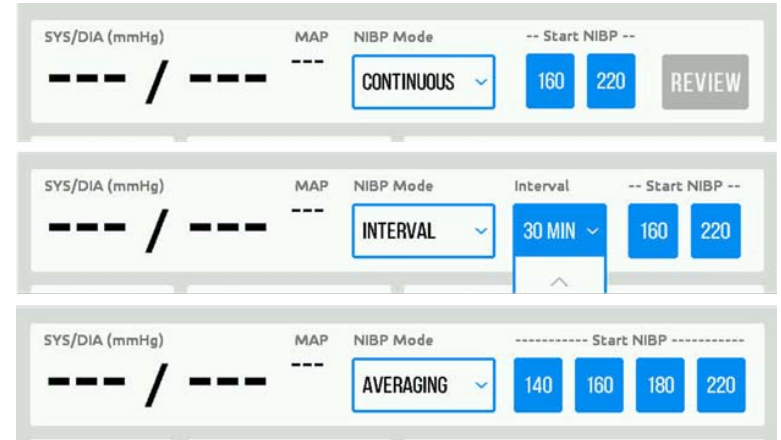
SYS/DIA (mmHg)
--- / ---
MAP
---
NIBP Mode
CONTINUOUS
-- Start NIBP --
160
220
REVIEW

SYS/DIA (mmHg)
--- / ---
MAP
---
NIBP Mode
INTERVAL
Interval
30 MIN
-- Start NIBP --
160
220

SYS/DIA (mmHg)
--- / ---
MAP
---
NIBP Mode
AVERAGING
----------- Start NIBP -----------
140
160
180
220